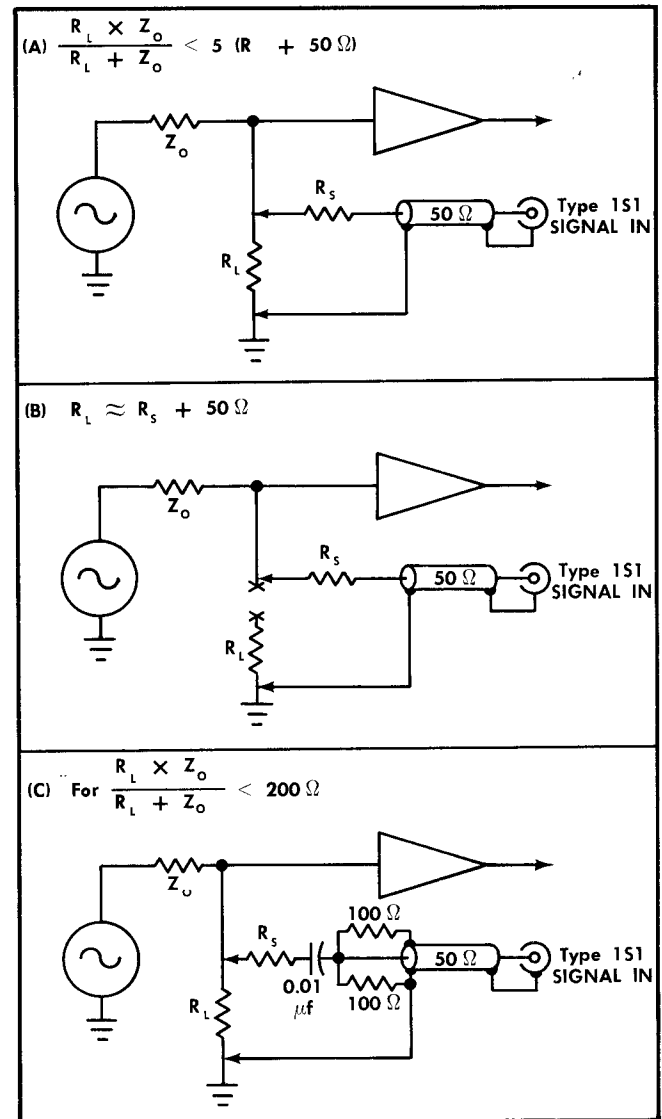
(A) $\frac{R_L \times Z_o}{R_L + Z_o} < 5$ (R + 50 Ω)

$Z_o$

$R_S$

50 Ω

Type 1S1 SIGNAL IN

$R_L$

(B) $R_L \approx R_S + 50\,\Omega$

$Z_o$

$R_S$

50 Ω

Type 1S1 SIGNAL IN

$R_L$

(C) For $\frac{R_L \times Z_o}{R_L + Z_o} < 200\,\Omega$

$Z_o$

$R_S$

100 Ω

0.01 μf

100 Ω

50 Ω

Type 1S1 SIGNAL IN

$R_L$